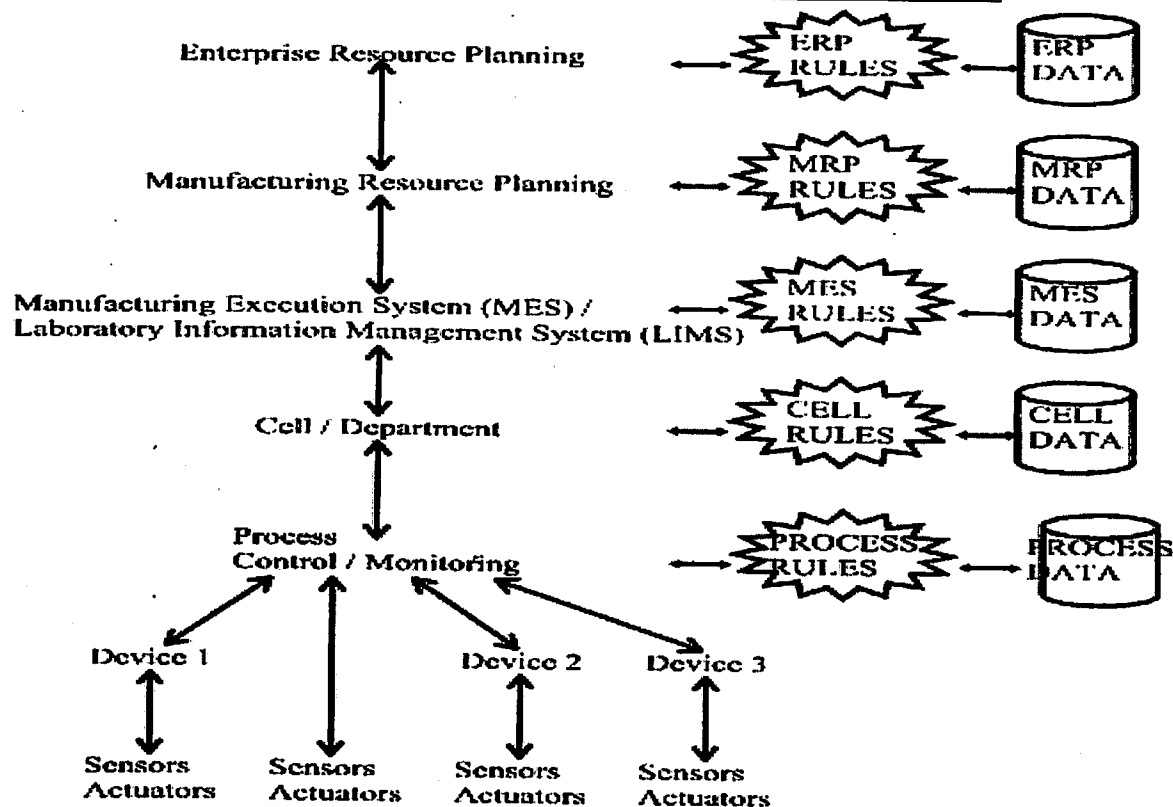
Enterprise Resource Planning

ERP RULES

ERP DATA

Manufacturing Resource Planning

MRP RULES

MRP DATA

Manufacturing Execution System (MES) / Laboratory Information Management System (LIMS)

MES RULES

MES DATA

Cell / Department

CELL RULES

CELL DATA

Process Control / Monitoring

PROCESS RULES

PROCESS DATA

Device 1

Device 2

Device 3

Sensors Actuators

Sensors Actuators

Sensors Actuators

Sensors Actuators